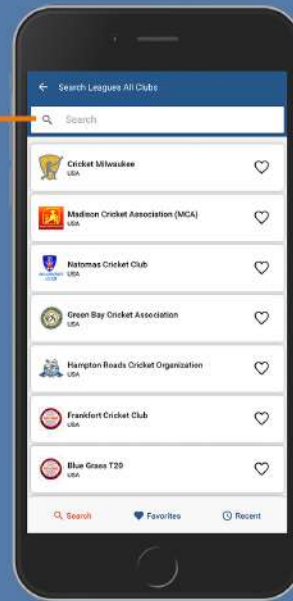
Search Leagues All Clubs

Search

Cricket Milwaukee
USA

Madison Cricket Association (MCA)
USA

Natomas Cricket Club
USA

Green Bay Cricket Association
USA

Hampton Roads Cricket Organization
USA

Frankfort Cricket Club
USA

Blue Grass T20
USA

Search Favorites Recent